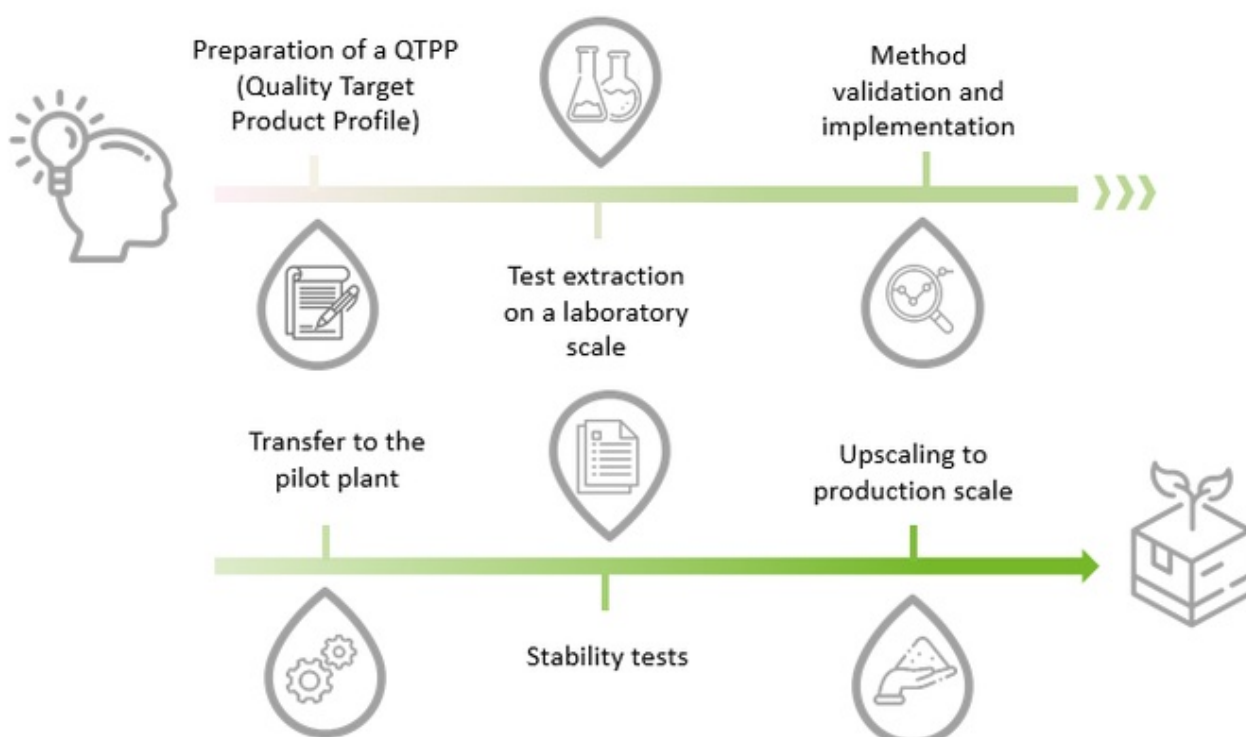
Preparation of a QTPP (Quality Target Product Profile)

Method validation and implementation

Test extraction on a laboratory scale

Transfer to the pilot plant

Upscaling to production scale

Stability tests